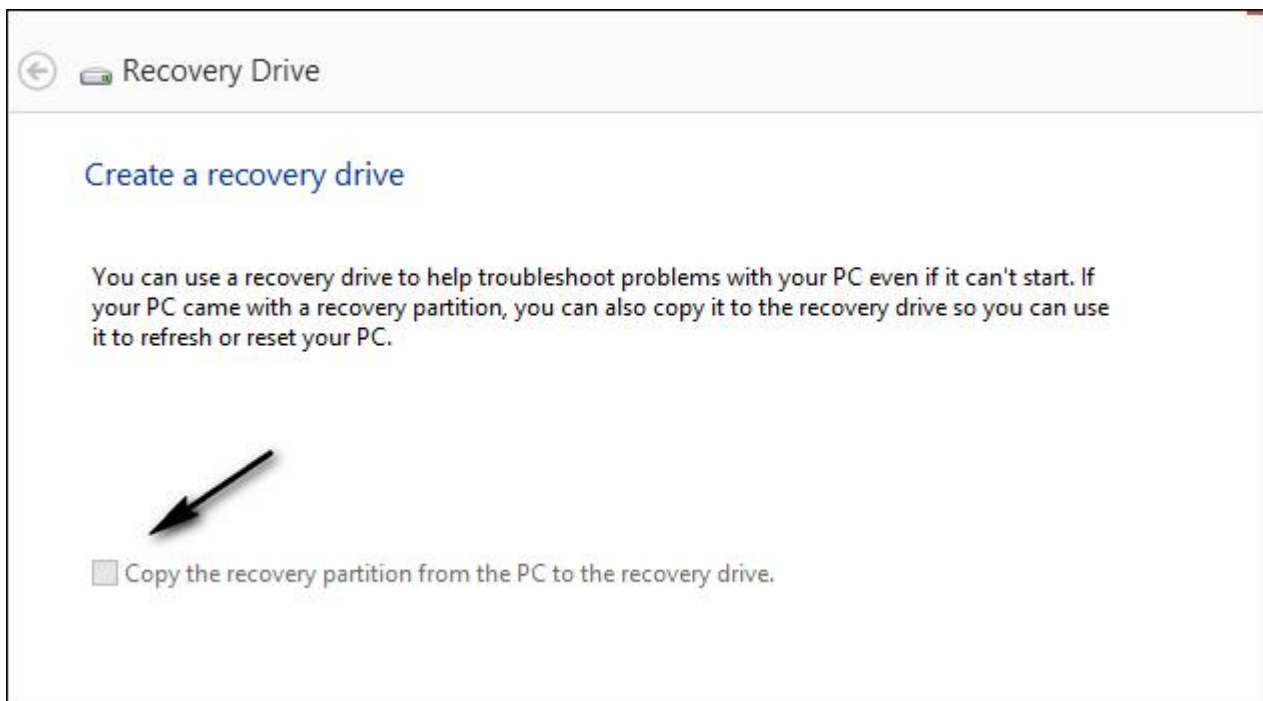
Recovery Drive

Create a recovery drive

You can use a recovery drive to help troubleshoot problems with your PC even if it can't start. If your PC came with a recovery partition, you can also copy it to the recovery drive so you can use it to refresh or reset your PC.

Copy the recovery partition from the PC to the recovery drive.